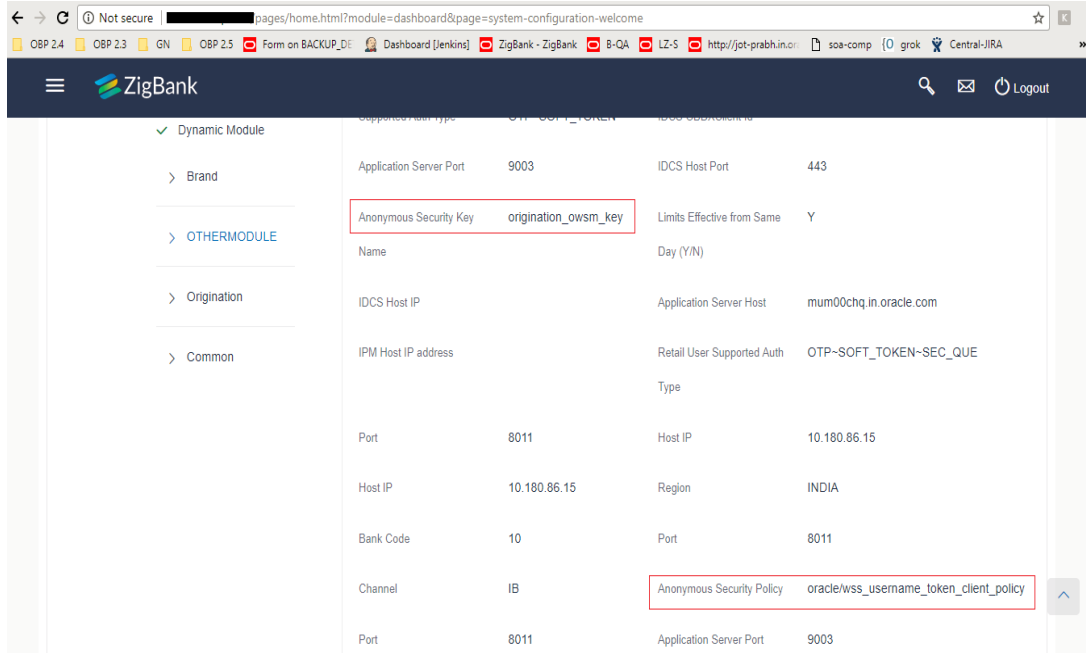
Not secure | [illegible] pages/home.html?module=dashboard&page=system-configuration-welcome

OBP 2.4 OBP 2.3 GN OBP 2.5 Form on BACKUP_DE Dashboard [Jenkins] ZigBank - ZigBank B-QA LZ-S http://jot-prabh.in.or soa-comp grok Central-JIRA

ZigBank

Logout

Dynamic Module

Brand

OTHERMODULE

Origination

Common

| | | | |
|---|---|---|---|
| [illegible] | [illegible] | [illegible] | |
| Application Server Port | 9003 | IDCS Host Port | 443 |
| Anonymous Security Key Name | origination_owsm_key | Limits Effective from Same Day (Y/N) | Y |
| IDCS Host IP | | Application Server Host | mum00chq.in.oracle.com |
| IPM Host IP address | | Retail User Supported Auth Type | OTP~SOFT_TOKEN~SEC_QUE |
| Port | 8011 | Host IP | 10.180.86.15 |
| Host IP | 10.180.86.15 | Region | INDIA |
| Bank Code | 10 | Port | 8011 |
| Channel | IB | Anonymous Security Policy | oracle/wss_username_token_client_policy |
| Port | 8011 | Application Server Port | 9003 |